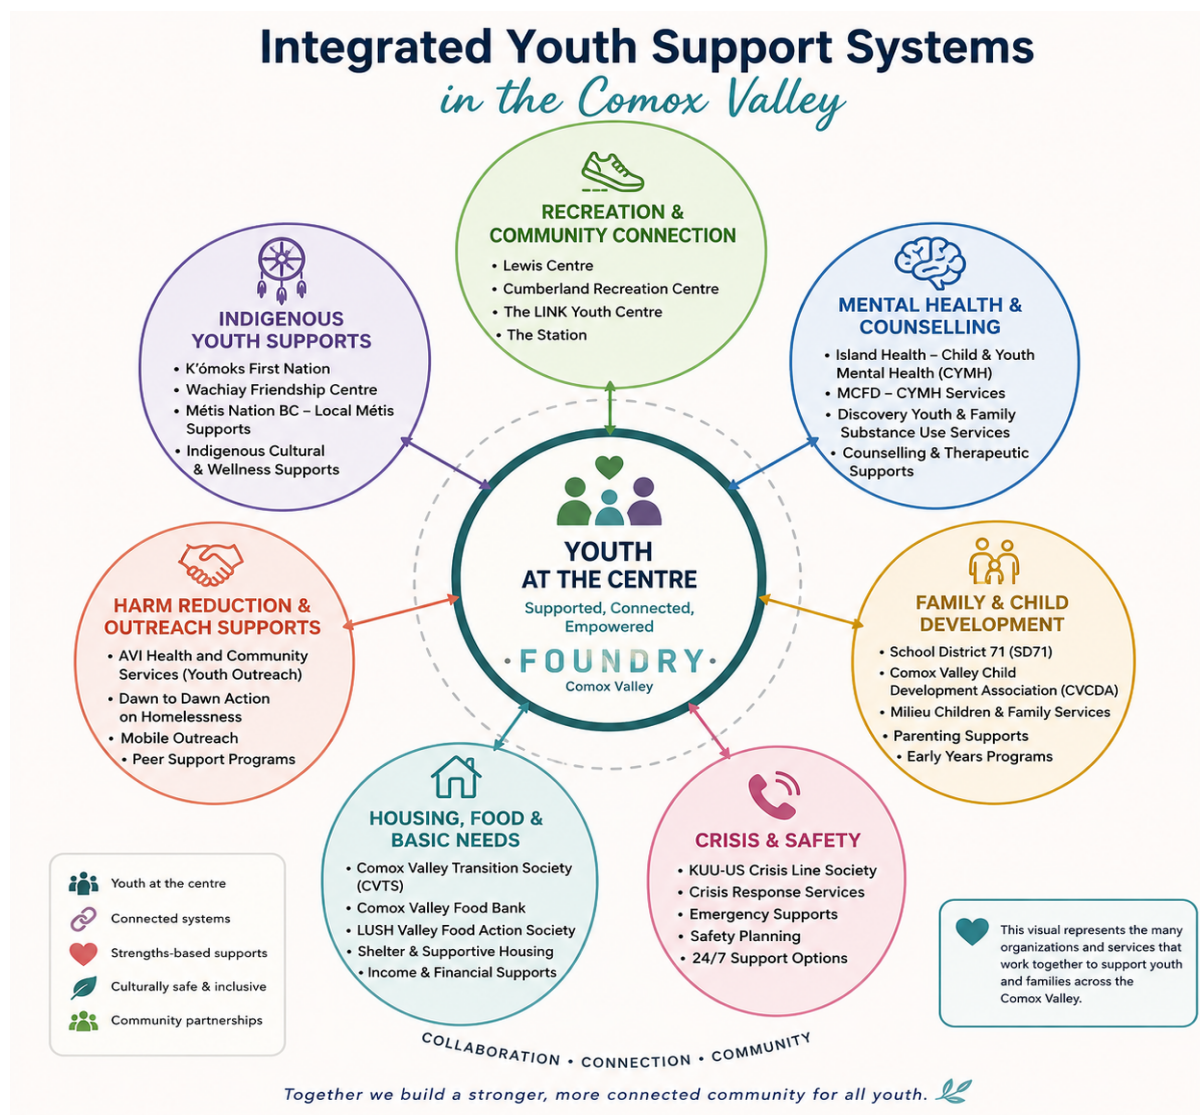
Integrated Youth Support Systems
in the Comox Valley

RECREATION & COMMUNITY CONNECTION
• Lewis Centre
• Cumberland Recreation Centre
• The LINK Youth Centre
• The Station

INDIGENOUS YOUTH SUPPORTS
• K'ómoks First Nation
• Wachiay Friendship Centre
• Métis Nation BC – Local Métis Supports
• Indigenous Cultural & Wellness Supports

MENTAL HEALTH & COUNSELLING
• Island Health – Child & Youth Mental Health (CYMH)
• MCFD – CYMH Services
• Discovery Youth & Family Substance Use Services
• Counselling & Therapeutic Supports

YOUTH AT THE CENTRE
Supported, Connected, Empowered
FOUNDRY
Comox Valley

HARM REDUCTION & OUTREACH SUPPORTS
• AVI Health and Community Services (Youth Outreach)
• Dawn to Dawn Action on Homelessness
• Mobile Outreach
• Peer Support Programs

FAMILY & CHILD DEVELOPMENT
• School District 71 (SD71)
• Comox Valley Child Development Association (CVCDA)
• Milieu Children & Family Services
• Parenting Supports
• Early Years Programs

HOUSING, FOOD & BASIC NEEDS
• Comox Valley Transition Society (CVTS)
• Comox Valley Food Bank
• LUSH Valley Food Action Society
• Shelter & Supportive Housing
• Income & Financial Supports

CRISIS & SAFETY
• KUU-US Crisis Line Society
• Crisis Response Services
• Emergency Supports
• Safety Planning
• 24/7 Support Options

Youth at the centre
Connected systems
Strengths-based supports
Culturally safe & inclusive
Community partnerships

This visual represents the many organizations and services that work together to support youth and families across the Comox Valley.

COLLABORATION • CONNECTION • COMMUNITY

Together we build a stronger, more connected community for all youth.